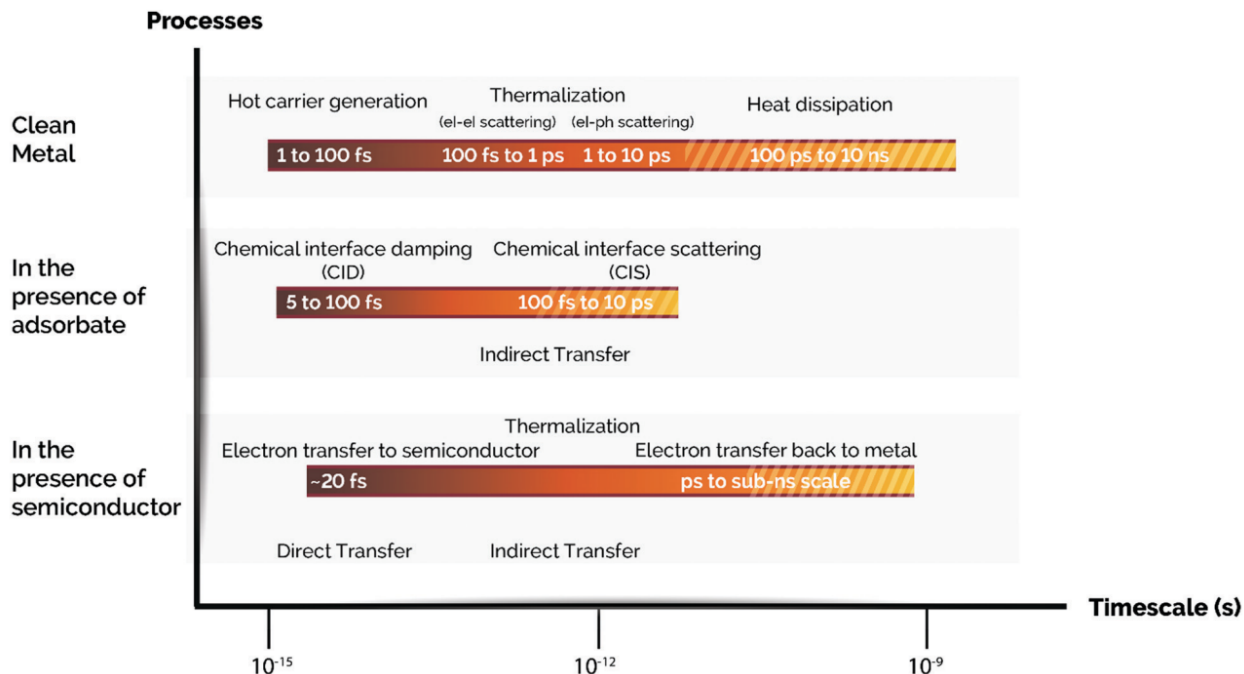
Processes

Clean Metal

Hot carrier generation
Thermalization
(el-el scattering) (el-ph scattering)
Heat dissipation
1 to 100 fs 100 fs to 1 ps 1 to 10 ps 100 ps to 10 ns

In the presence of adsorbate

Chemical interface damping (CID)
Chemical interface scattering (CIS)
5 to 100 fs 100 fs to 10 ps
Indirect Transfer

In the presence of semiconductor

Thermalization
Electron transfer to semiconductor
Electron transfer back to metal
~20 fs ps to sub-ns scale
Direct Transfer Indirect Transfer

Timescale (s)

$10^{-15}$ $10^{-12}$ $10^{-9}$